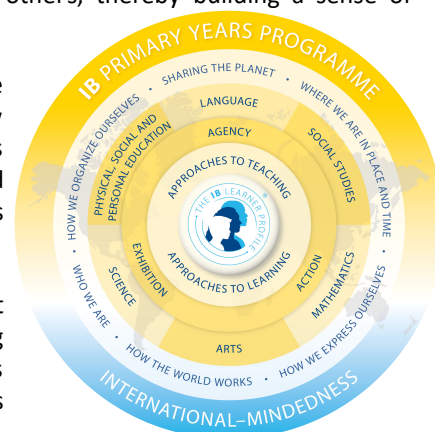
others, thereby building a sense of

IB PRIMARY YEARS PROGRAMME

SHARING THE PLANET • WHERE WE ARE IN PLACE AND TIME • HOW WE EXPRESS OURSELVES • HOW THE WORLD WORKS • WHO WE ARE • HOW WE ORGANIZE OURSELVES •

LANGUAGE
SOCIAL STUDIES
MATHEMATICS
ARTS
SCIENCE
PHYSICAL SOCIAL AND PERSONAL EDUCATION

AGENCY
ACTION
EXHIBITION

APPROACHES TO TEACHING
APPROACHES TO LEARNING

THE IB LEARNER PROFILE

INTERNATIONAL-MINDEDNESS